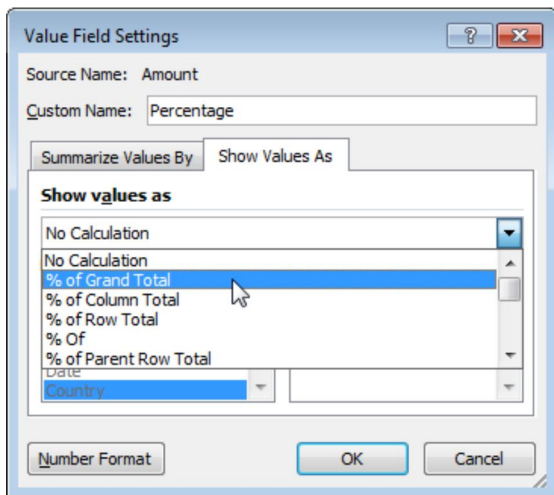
Value Field Settings

?

Source Name: Amount

Custom Name: Percentage

Summarize Values By

Show Values As

Show values as

No Calculation

No Calculation
% of Grand Total
% of Column Total
% of Row Total
% Of
% of Parent Row Total

Date
Country

Number Format

OK

Cancel